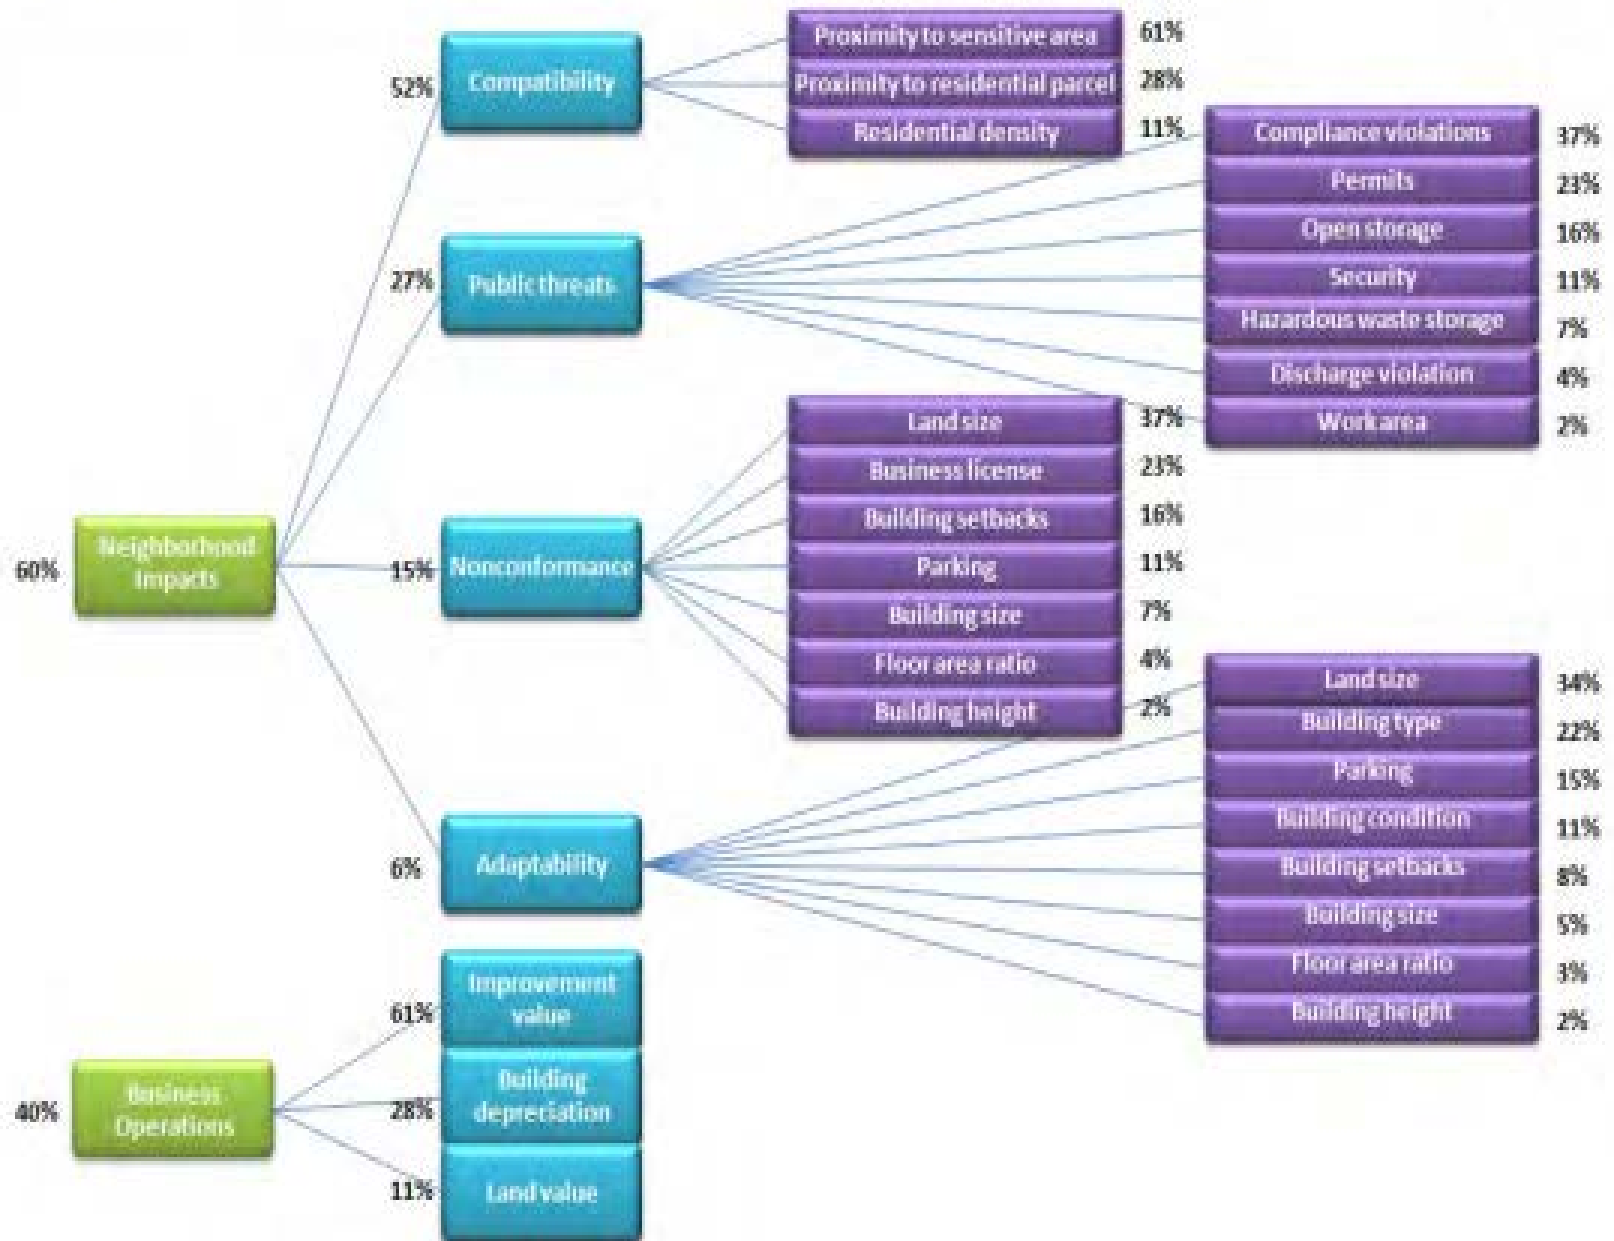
60% Neighborhood Impacts

52% Compatibility
Proximity to sensitive area 61%
Proximity to residential parcel 28%
Residential density 11%

27% Public threats
Compliance violations 37%
Permits 23%
Open storage 16%
Security 11%
Hazardous waste storage 7%
Discharge violation 4%
Work area 2%

15% Nonconformance
Land size 37%
Business license 23%
Building setbacks 16%
Parking 11%
Building size 7%
Floor area ratio 4%
Building height 2%

6% Adaptability
Land size 34%
Building type 22%
Parking 15%
Building condition 11%
Building setbacks 8%
Building size 5%
Floor area ratio 3%
Building height 2%

40% Business Operations
61% Improvement value
28% Building depreciation
11% Land value